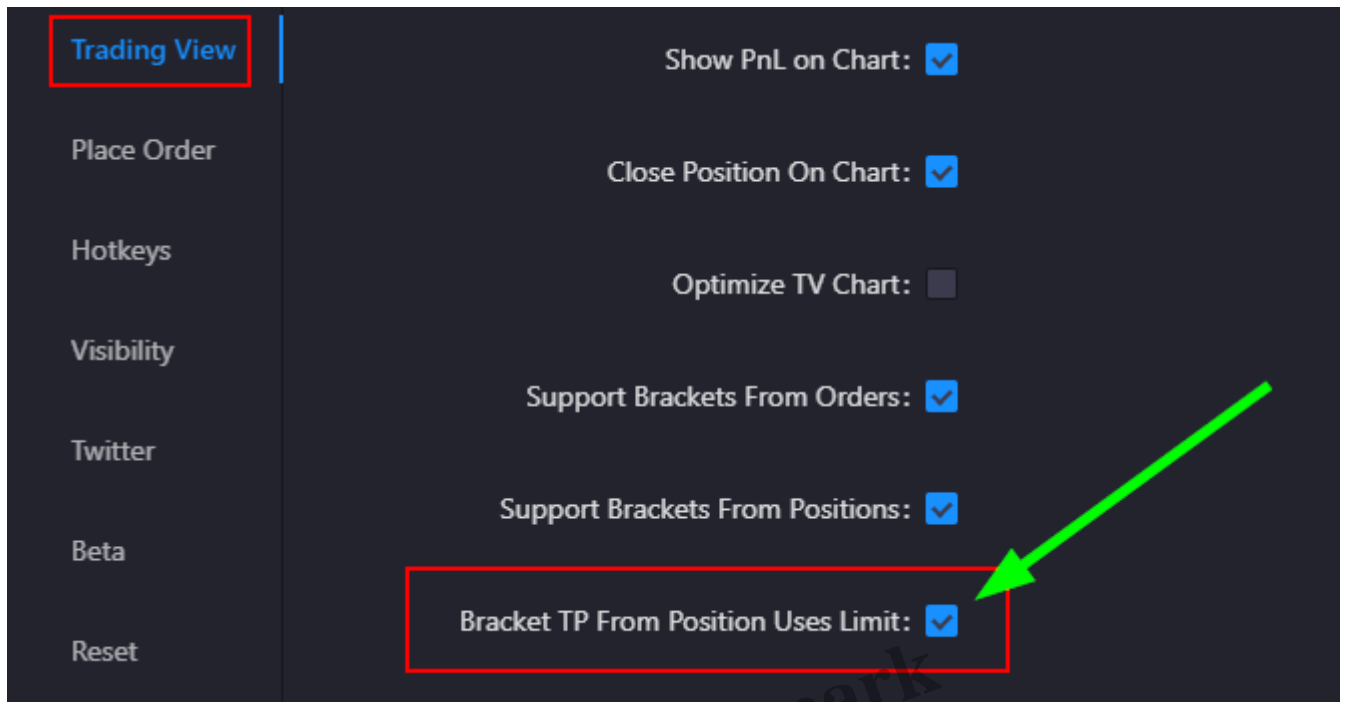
Trading View

Place Order

Hotkeys

Visibility

Twitter

Beta

Reset

Show PnL on Chart:

Close Position On Chart:

Optimize TV Chart:

Support Brackets From Orders:

Support Brackets From Positions:

Bracket TP From Position Uses Limit:

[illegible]ark